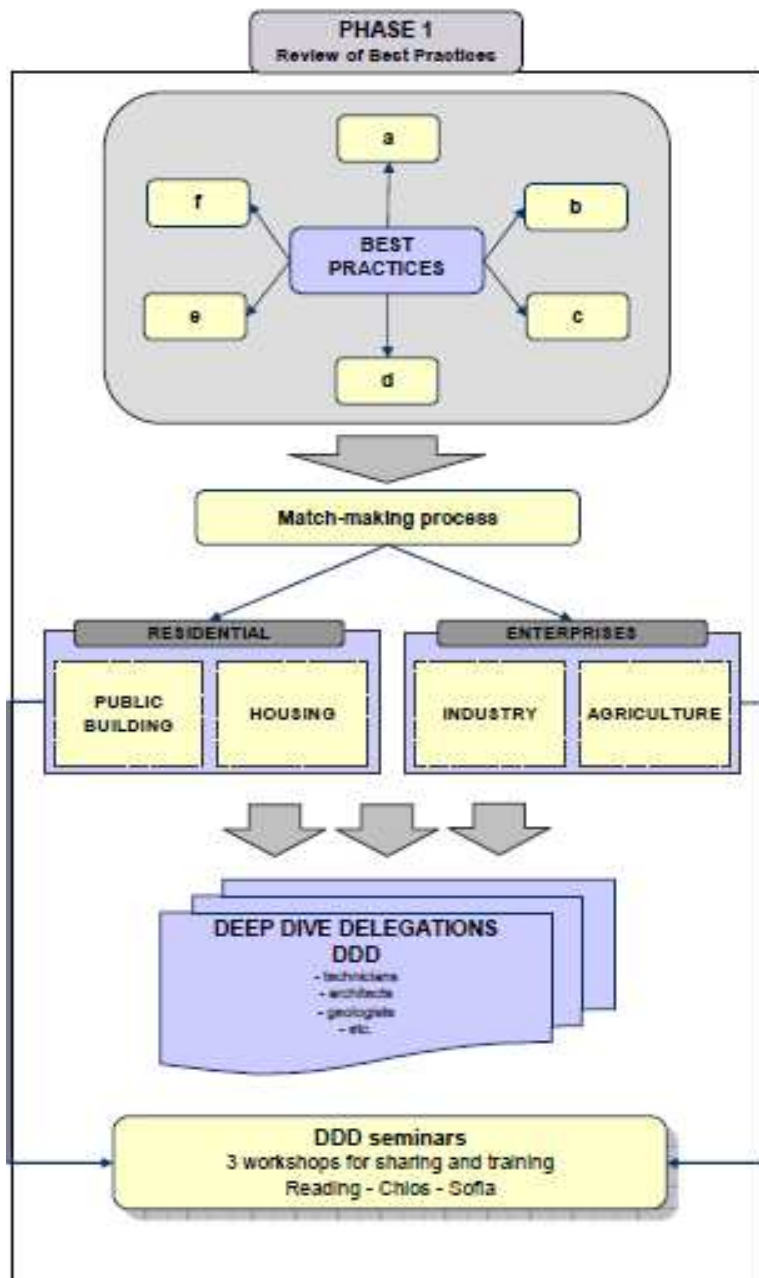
PHASE 1
Review of Best Practices

a

f

b

BEST PRACTICES

e

c

d

Match-making process

RESIDENTIAL

ENTERPRISES

PUBLIC BUILDING

HOUSING

INDUSTRY

AGRICULTURE

DEEP DIVE DELEGATIONS
DDD
- technicians
- architects
- geologists
- etc.

DDD seminars
3 workshops for sharing and training
Reading - Chios - Sofia